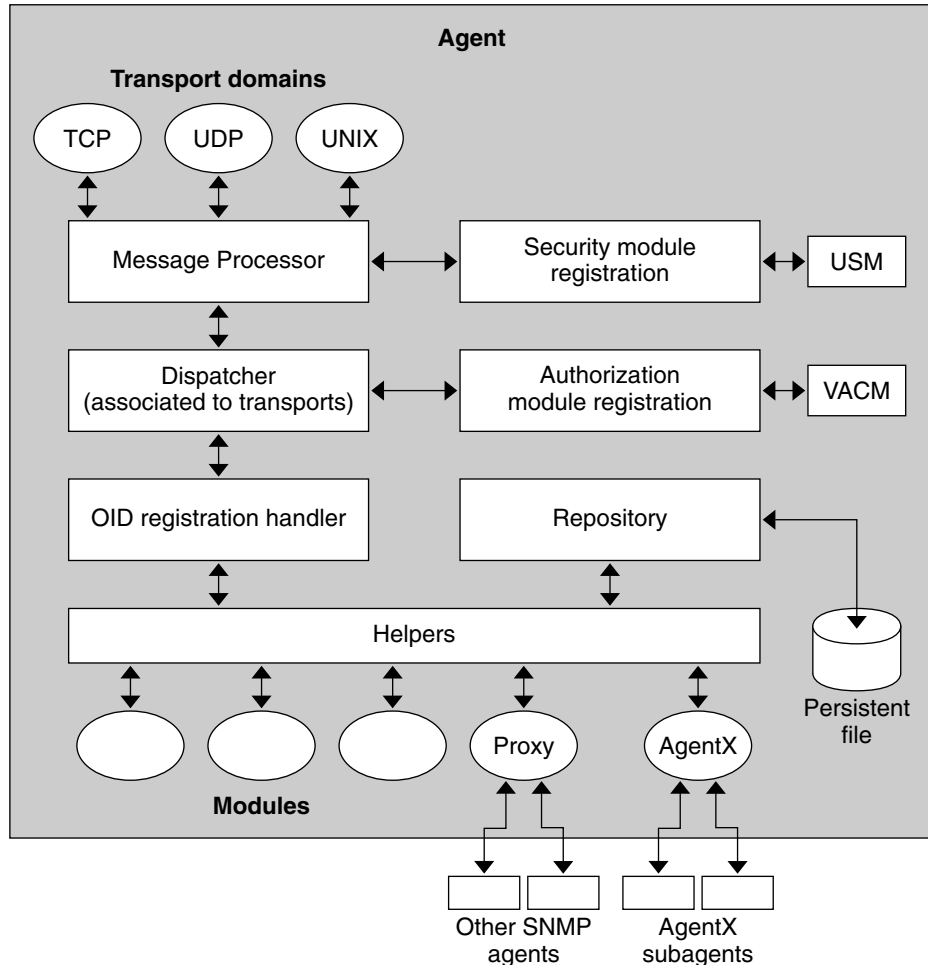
Agent

Transport domains

TCP

UDP

UNIX

Message Processor

Security module registration

USM

Dispatcher (associated to transports)

Authorization module registration

VACM

OID registration handler

Repository

Helpers

Persistent file

Proxy

AgentX

Modules

Other SNMP agents

AgentX subagents